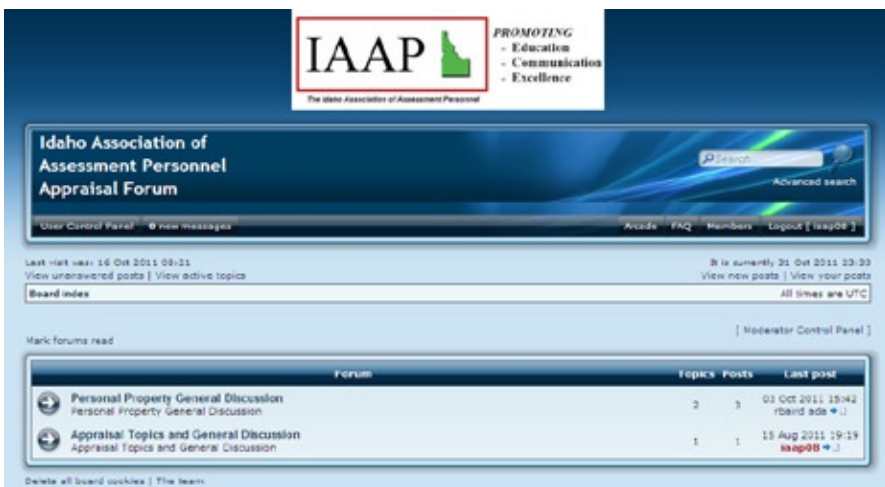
IAAP

PROMOTING
- Education
- Communication
- Excellence

The Idaho Association of Assessment Personnel

Idaho Association of Assessment Personnel Appraisal Forum

Search

Advanced search

User Control Panel 0 new messages

Arcade FAQ Members Logout [ iaap08 ]

Last visit was: 16 Oct 2011 08:21
View unanswered posts | View active topics

It is currently 31 Oct 2011 23:33
View new posts | View your posts

Board index

All times are UTC

Mark forums read

[ Moderator Control Panel ]

| Forum | Topics | Posts | Last post |
|---|---|---|---|
| Personal Property General Discussion<br>Personal Property General Discussion | 2 | 3 | 03 Oct 2011 15:42<br>rbaird ada |
| Appraisal Topics and General Discussion<br>Appraisal Topics and General Discussion | 1 | 1 | 15 Aug 2011 19:19<br>iaap08 |

Delete all board cookies | The team